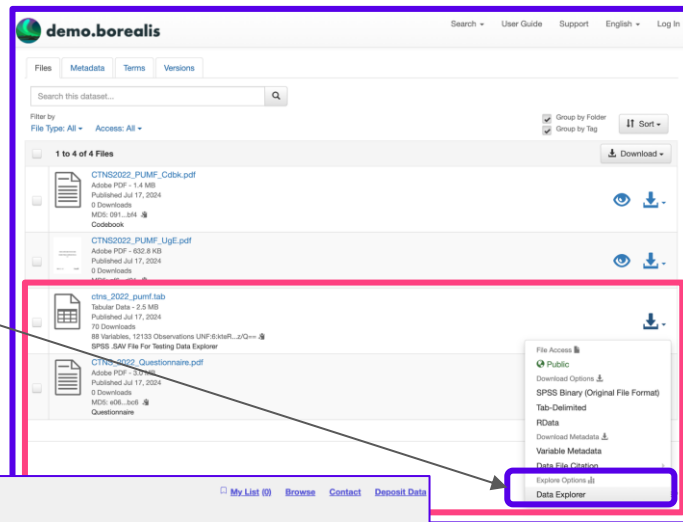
demo.borealis

Search ▾ User Guide Support English ▾ Log In

Files Metadata Terms Versions

Search this dataset...

Filter by
File Type: All ▾ Access: All ▾

Group by Folder
Group by Tag

Sort ▾

1 to 4 of 4 Files

Download ▾

CTNS2022_PUMF_Cdbk.pdf
Adobe PDF - 1.4 MB
Published Jul 17, 2024
0 Downloads
MD5: 091...bf4
Codebook

CTNS2022_PUMF_UgE.pdf
Adobe PDF - 632.8 KB
Published Jul 17, 2024
0 Downloads

ctns_2022_pumf.tab
Tabular Data - 2.5 MB
Published Jul 17, 2024
70 Downloads
88 Variables, 12133 Observations UNF:6:kteR...z/Q==
SPSS .SAV File For Testing Data Explorer

CTNS_2022_Questionnaire.pdf
Adobe PDF - 3.0 MB
Published Jul 17, 2024
0 Downloads
MD5: e06...bc6
Questionnaire

File Access
Public
Download Options
SPSS Binary (Original File Format)
Tab-Delimited
RData
Download Metadata
Variable Metadata
Data File Citation
Explore Options
Data Explorer

My List (0) Browse Contact Deposit Data